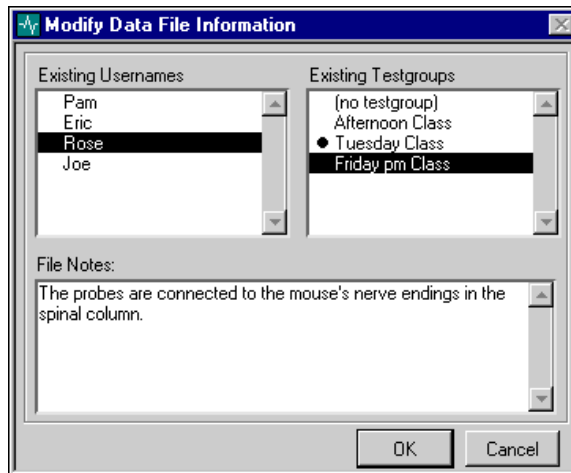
Modify Data File Information

Existing Usernames
Pam
Eric
Rose
Joe

Existing Testgroups
(no testgroup)
Afternoon Class
● Tuesday Class
Friday pm Class

File Notes:
The probes are connected to the mouse's nerve endings in the spinal column.

OK
Cancel